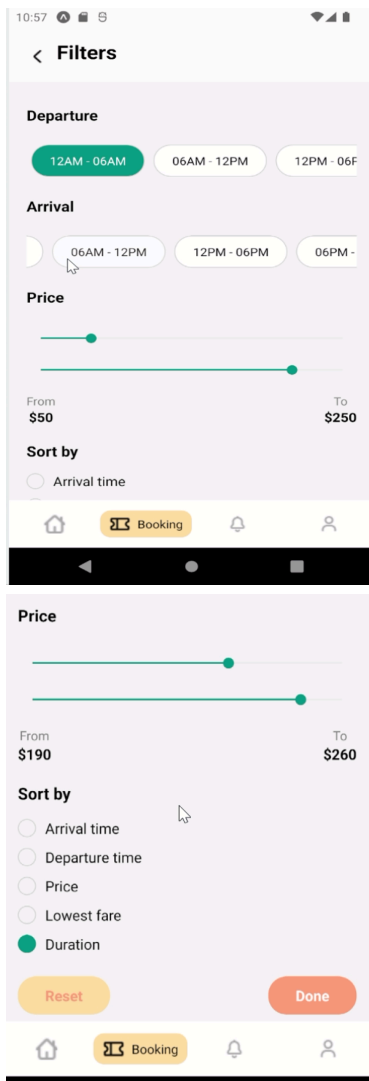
10:57

Filters

Departure

12AM - 06AM
06AM - 12PM
12PM - 06P

Arrival

06AM - 12PM
12PM - 06PM
06PM -

Price

From
$50

To
$250

Sort by

Arrival time

Booking

Price

From
$190

To
$260

Sort by

Arrival time
Departure time
Price
Lowest fare
Duration

Reset
Done

Booking